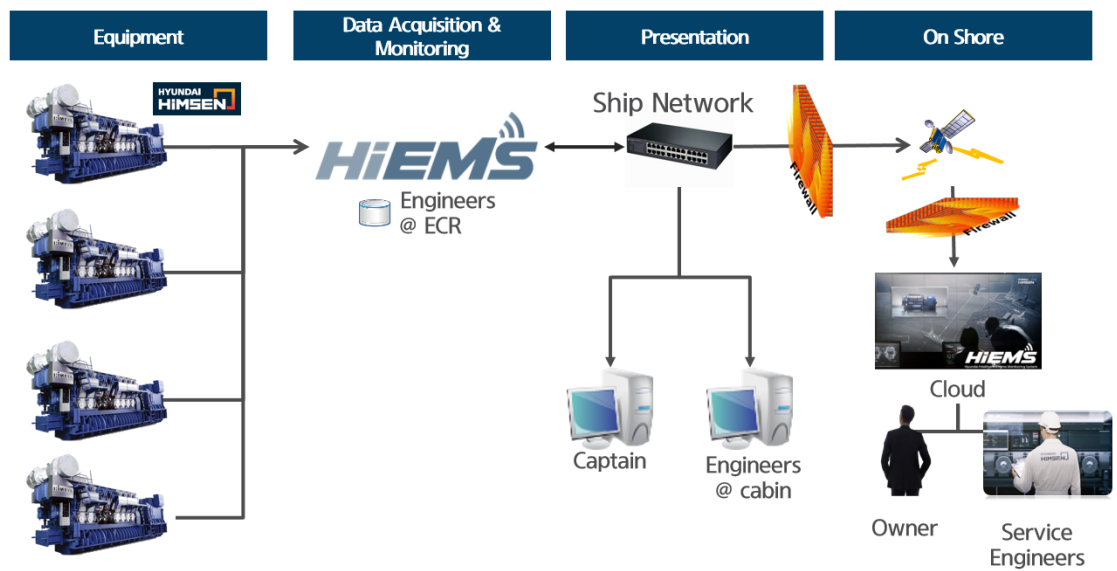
Equipment

Data Acquisition & Monitoring

Presentation

On Shore

HYUNDAI HIMSEN

HiEMS

Engineers @ ECR

Ship Network

Firewall

Firewall

Captain

Engineers @ cabin

HiEMS

Cloud

HIMSEN

Owner

Service Engineers